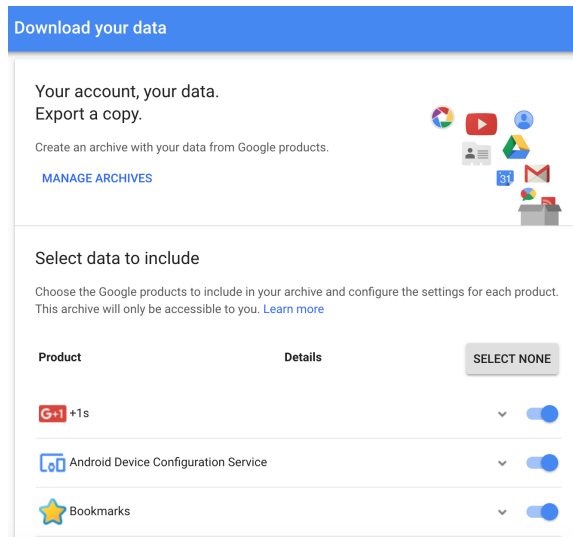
Download your data

Your account, your data.
Export a copy.

Create an archive with your data from Google products.

MANAGE ARCHIVES

31

Select data to include

Choose the Google products to include in your archive and configure the settings for each product. This archive will only be accessible to you. Learn more

| Product | Details | SELECT NONE |
|---|---|---|
| G+1 +1s | | |
| Android Device Configuration Service | | |
| Bookmarks | | |